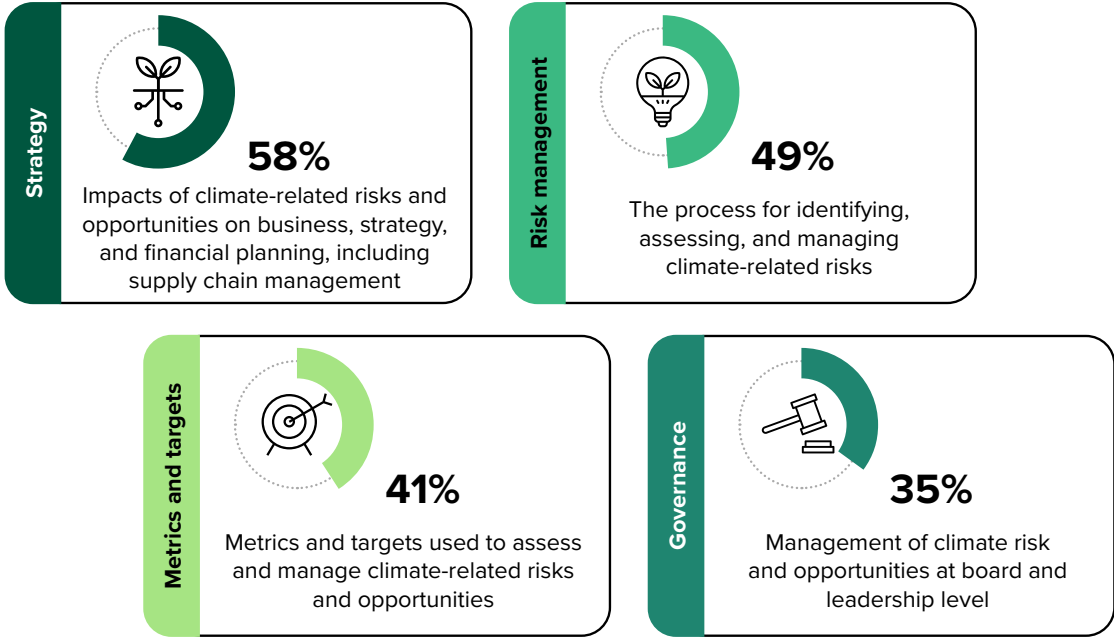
Strategy

58%

Impacts of climate-related risks and opportunities on business, strategy, and financial planning, including supply chain management

Risk management

49%

The process for identifying, assessing, and managing climate-related risks

Metrics and targets

41%

Metrics and targets used to assess and manage climate-related risks and opportunities

Governance

35%

Management of climate risk and opportunities at board and leadership level